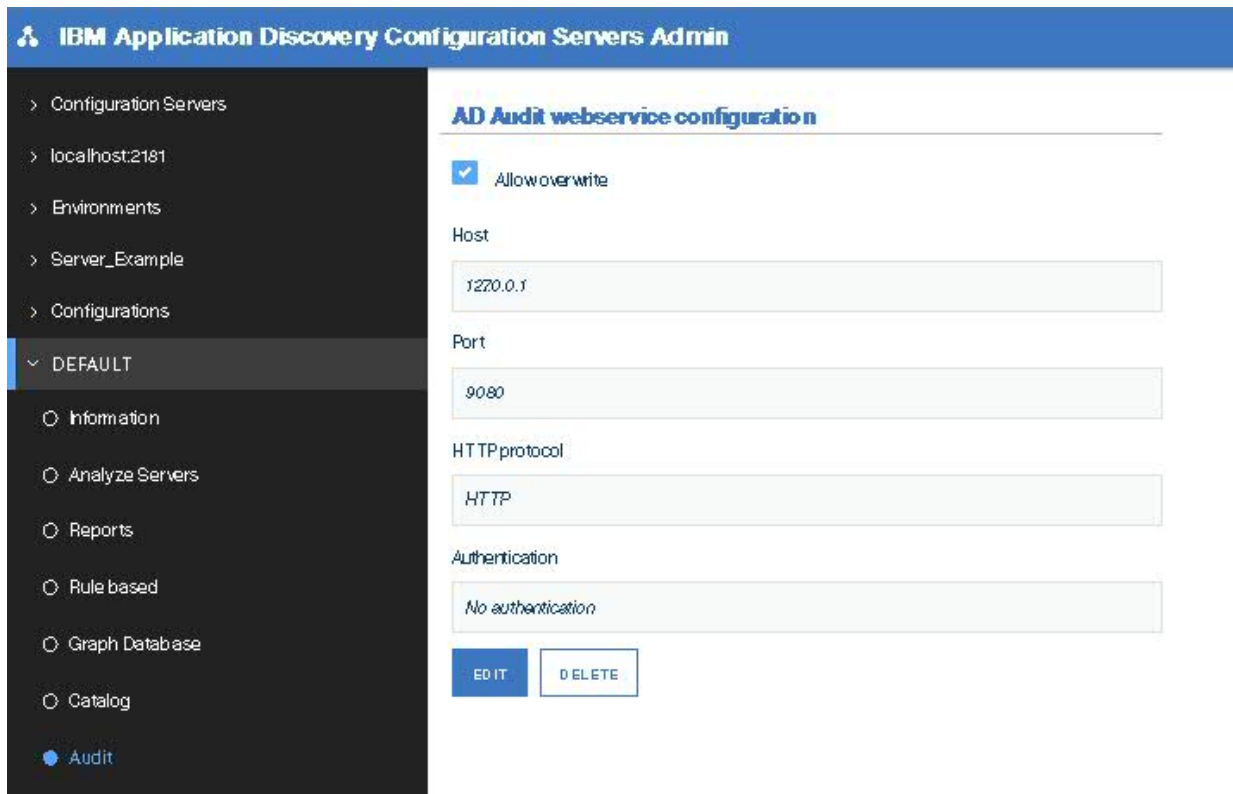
IBM Application Discovery Configuration Servers Admin

Configuration Servers
localhost:2181
Environments
Server_Example
Configurations
DEFAULT
Information
Analyze Servers
Reports
Rule based
Graph Database
Catalog
Audit

AD Audit webservice configuration

Allow overwrite

Host
127.0.0.1

Port
9080

HTTP protocol
HTTP

Authentication
No authentication

EDIT
DELETE